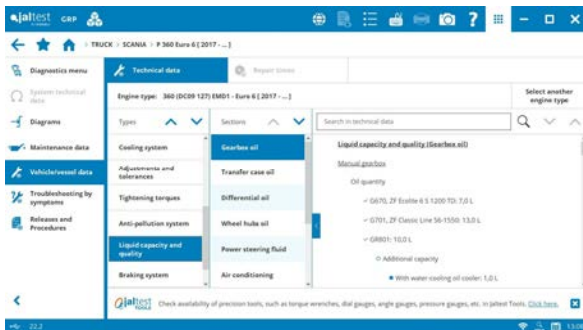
jaltest GRP

TRUCK > SCANIA > P 360 Euro 6 [ 2017 - ... ]

Diagnostics menu
System technical data
Diagrams
Maintenance data
Vehicle/vessel data
Troubleshooting by symptoms
Releases and Procedures

Technical data
Repair times

Engine type: 360 (DC09 127) EMD1 - Euro 6 [ 2017 - ... ]

Select another engine type

Types
Cooling system
Adjustments and tolerances
Tightening torques
Anti-pollution system
Liquid capacity and quality
Braking system

Sections
Gearbox oil
Transfer case oil
Differential oil
Wheel hubs oil
Power steering fluid
Air conditioning

Search in technical data

Liquid capacity and quality (Gearbox oil)

Manual gearbox

Oil quantity

G670, ZF Ecolite 6 S 1200 TO: 7,0 L

G701, ZF Classic Line S6-1550: 13,0 L

GR801: 10,0 L

Additional capacity

With water-cooling oil cooler: 1,0 L

jaltest TOOLS Check availability of precision tools, such as torque wrenches, dial gauges, angle gauges, pressure gauges, etc. in Jaltest Tools. Click here.

22.2